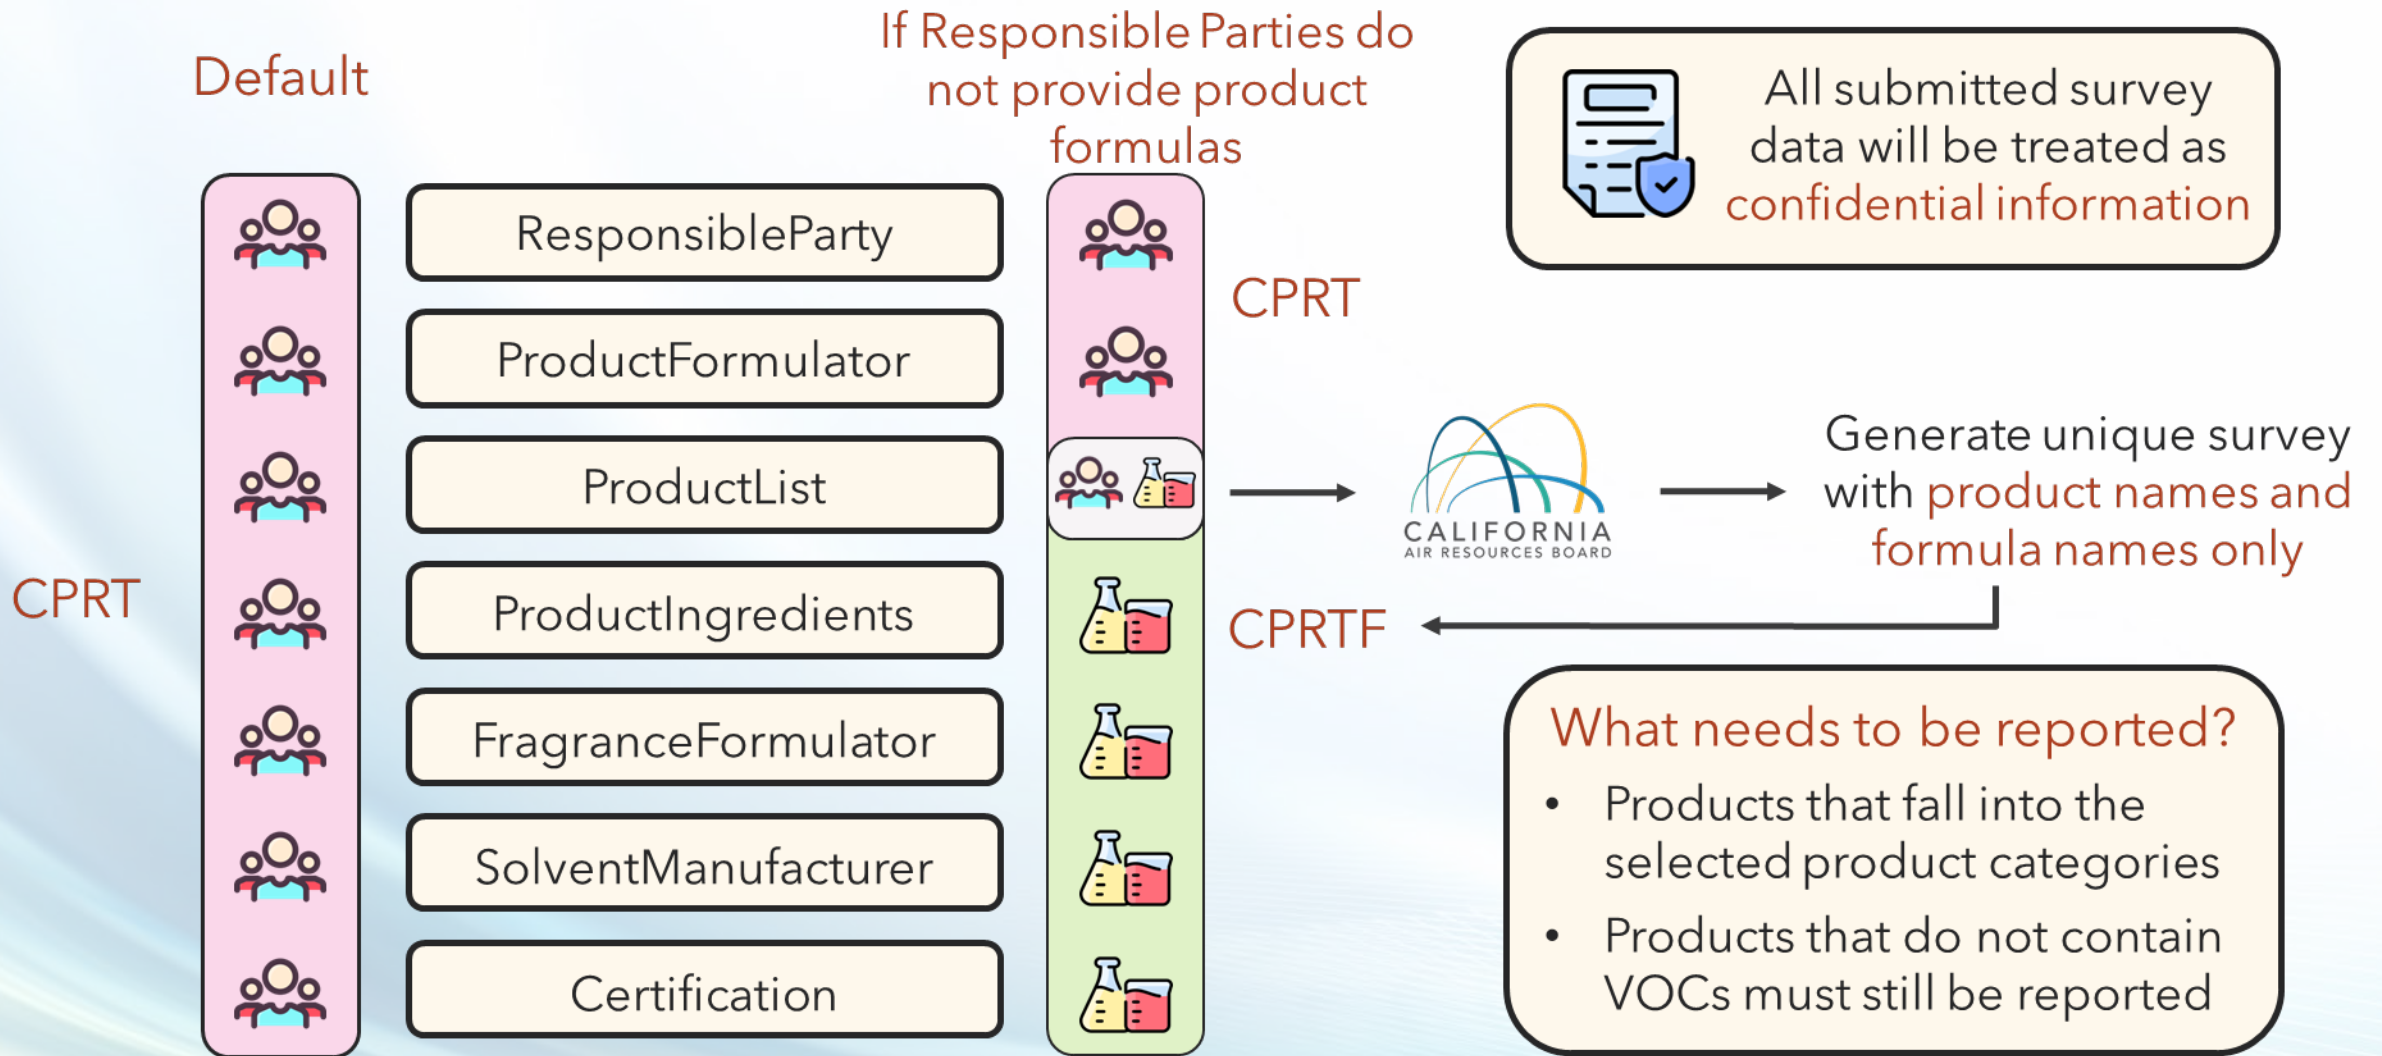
Default

If Responsible Parties do not provide product formulas

All submitted survey data will be treated as confidential information

ResponsibleParty

ProductFormulator

ProductList

ProductIngredients

FragranceFormulator

SolventManufacturer

Certification

CPRT

CPRT

CALIFORNIA
AIR RESOURCES BOARD

Generate unique survey with product names and formula names only

CPRTF

What needs to be reported?

- Products that fall into the selected product categories
- Products that do not contain VOCs must still be reported